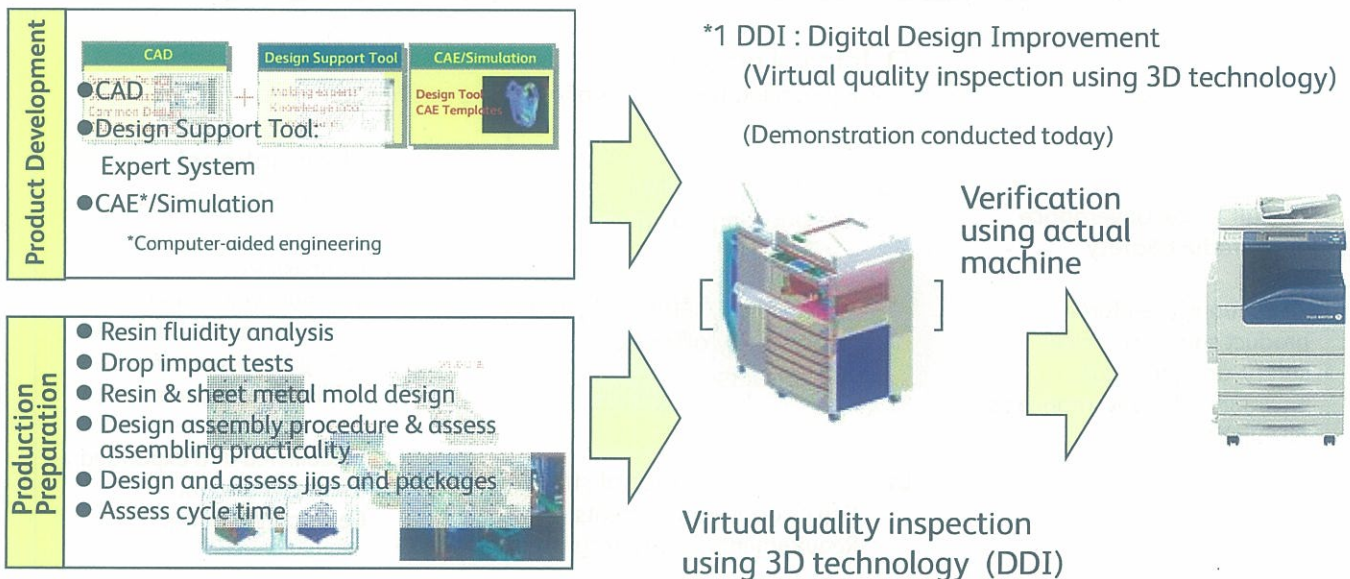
Product Development

CAD

Design Support Tool

CAE/Simulation

Design Tool
CAE Templates

●CAD
●Design Support Tool:
Expert System
●CAE*/Simulation
*Computer-aided engineering

Production Preparation

● Resin fluidity analysis
● Drop impact tests
● Resin & sheet metal mold design
● Design assembly procedure & assess assembling practicality
● Design and assess jigs and packages
● Assess cycle time

*1 DDI : Digital Design Improvement
(Virtual quality inspection using 3D technology)

(Demonstration conducted today)

Verification using actual machine

Virtual quality inspection using 3D technology (DDI)